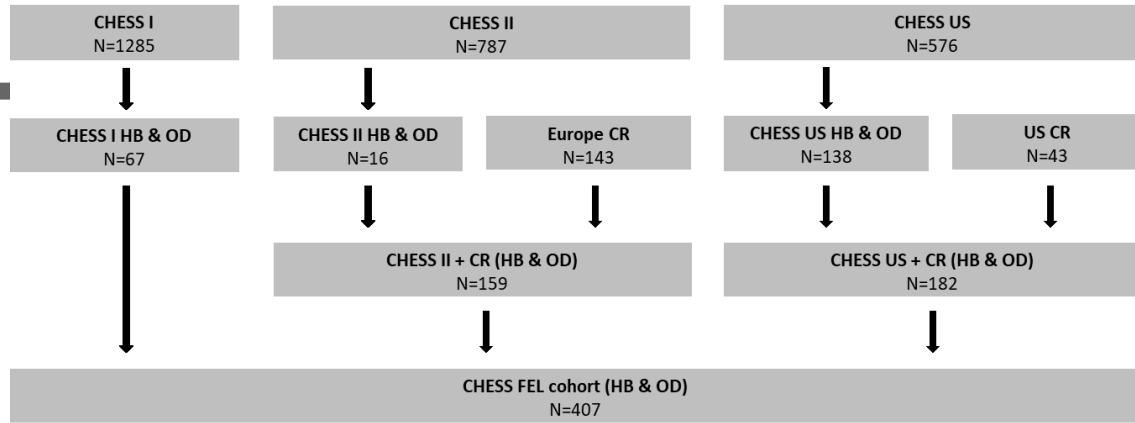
CHESS I
N=1285

CHESS II
N=787

CHESS US
N=576

CHESS I HB & OD
N=67

CHESS II HB & OD
N=16

Europe CR
N=143

CHESS US HB & OD
N=138

US CR
N=43

CHESS II + CR (HB & OD)
N=159

CHESS US + CR (HB & OD)
N=182

CHESS FEL cohort (HB & OD)
N=407